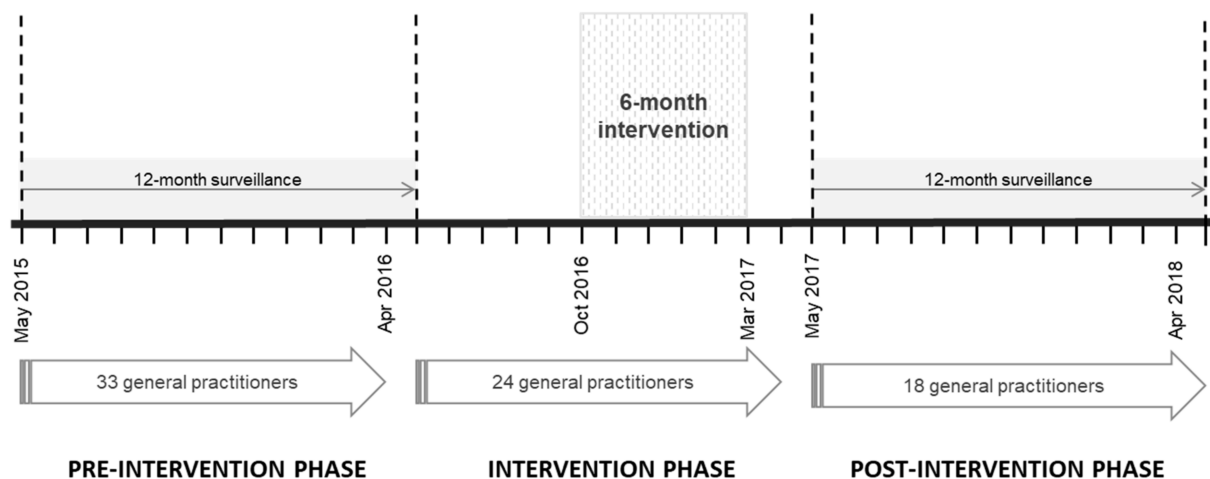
6-month intervention

12-month surveillance

12-month surveillance

May 2015

Apr 2016

Oct 2016

Mar 2017

May 2017

Apr 2018

33 general practitioners

24 general practitioners

18 general practitioners

PRE-INTERVENTION PHASE

INTERVENTION PHASE

POST-INTERVENTION PHASE